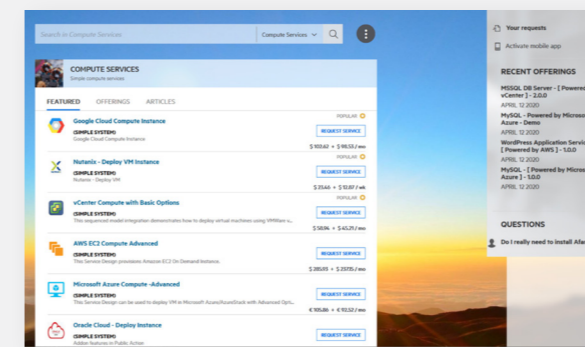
Search in Compute Services

Compute Services

COMPUTE SERVICES

Simple compute services

FEATURED

OFFERINGS

ARTICLES

Google Cloud Compute Instance

(SIMPLE SYSTEM)

Google Cloud Compute Instance

POPULAR

REQUEST SERVICE

$ 100.62 + $ 98.50 / mo

Nutanix - Deploy VM Instance

(SIMPLE SYSTEM)

Nutanix - Deploy VM

POPULAR

REQUEST SERVICE

$ 35.66 + $ 12.87 / wk

vCenter Compute with Basic Options

(SIMPLE SYSTEM)

This sequenced model integration demonstrates how to deploy virtual machines using VMWare v...

POPULAR

REQUEST SERVICE

$ 58.96 + $ 45.25 / mo

AWS EC2 Compute Advanced

(SIMPLE SYSTEM)

This Service Design provisions Amazon EC2 On Demand Instance.

REQUEST SERVICE

$ 285.65 + $ 237.15 / mo

Microsoft Azure Compute -Advanced

(SIMPLE SYSTEM)

This Service Design can be used to deploy VM in Microsoft Azure/AzureStack with Advanced Opti...

REQUEST SERVICE

€ 105.86 + € 92.52 / mo

Oracle Cloud - Deploy Instance

(SIMPLE SYSTEM)

Hidden features in Public Action

REQUEST SERVICE

Your requests

Activate mobile app

RECENT OFFERINGS

MSSQL DB Server - [ Powered vCenter ] - 2.0.0

APRIL 12 2020

MySQL - Powered by Microso Azure - Demo

APRIL 12 2020

WordPress Application Serv [ Powered by AWS ] - 1.0.0

APRIL 12 2020

MySQL - Powered by Microso Azure - 1.0.0

APRIL 12 2020

QUESTIONS

Do I really need to install Afa